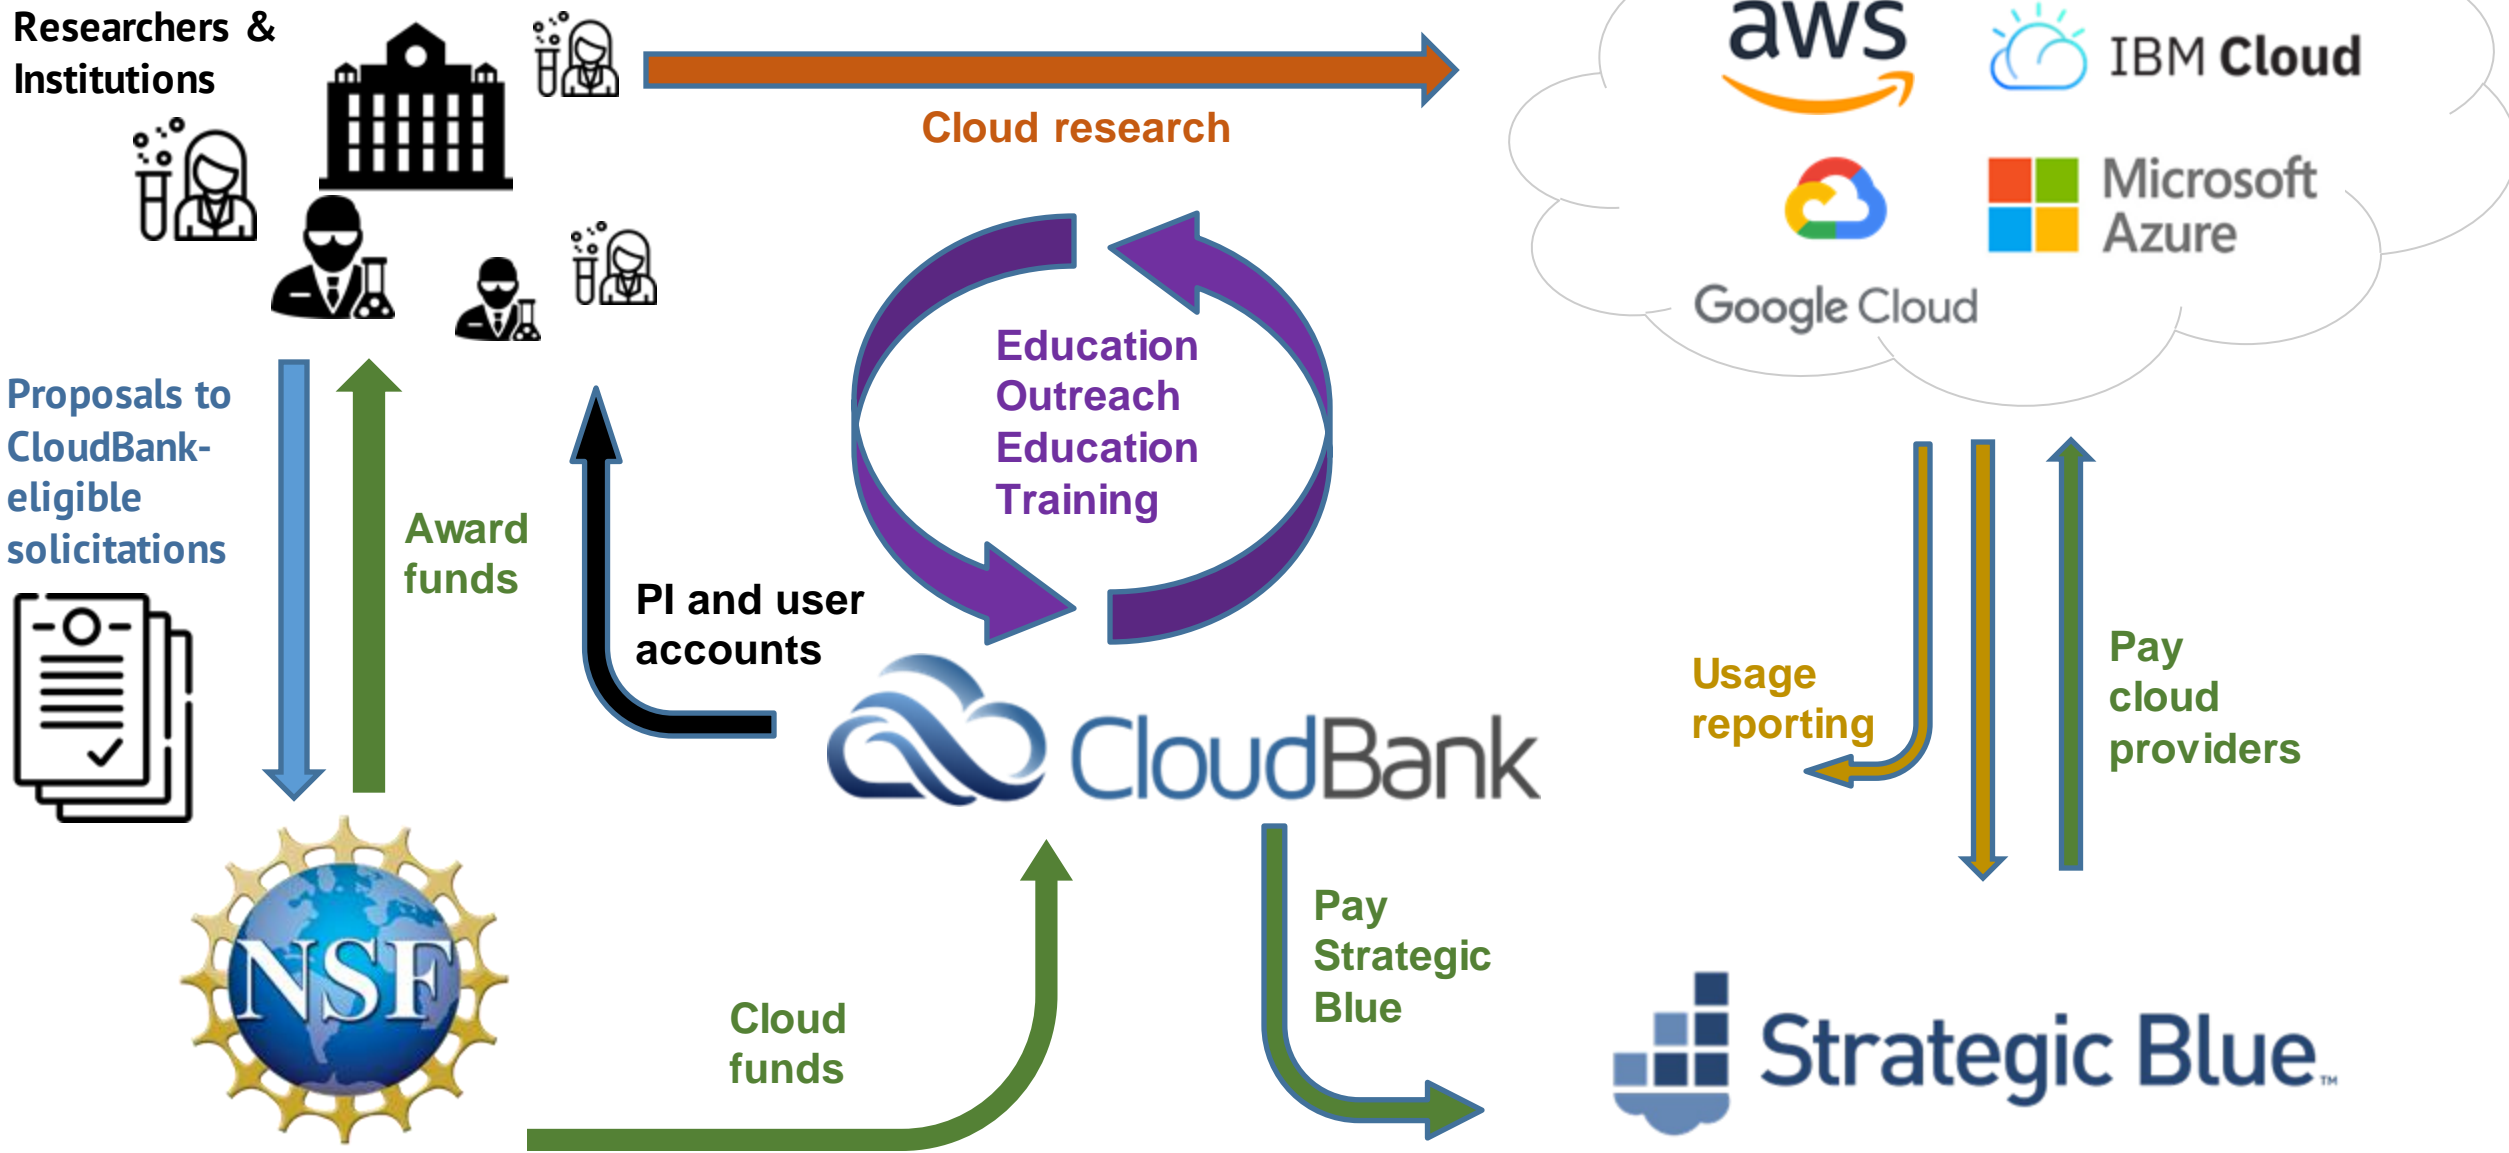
Researchers & Institutions

Cloud research

aws

IBM Cloud

Microsoft Azure

Google Cloud

Proposals to CloudBank-eligible solicitations

Award funds

Education
Outreach
Education
Training

PI and user accounts

CloudBank

Usage reporting

Pay cloud providers

NSF

Cloud funds

Pay Strategic Blue

Strategic Blue™